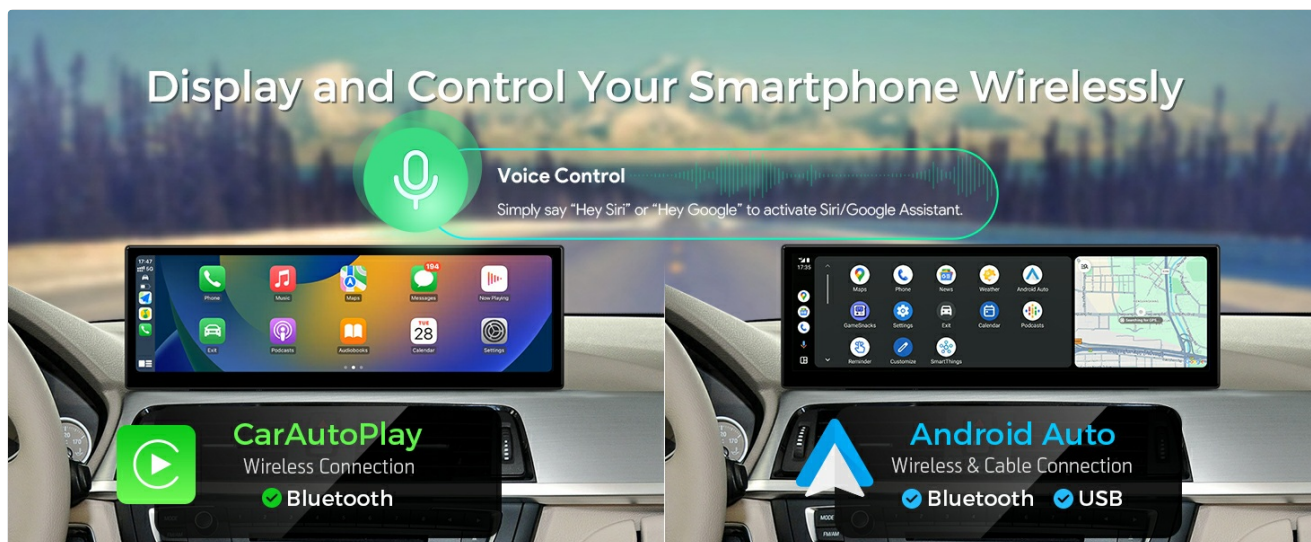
Display and Control Your Smartphone Wirelessly

Voice Control

Simply say "Hey Siri" or "Hey Google" to activate Siri/Google Assistant.

17:47

Phone Music Maps Messages Now Playing

Exit Podcasts Audiobooks Calendar Settings

194

TUE 28

17:35

Maps Phone News Weather Android Auto

GameSnacks Settings Exit Calendar Podcasts

Reminder Customize SmartThings

CarAutoPlay

Wireless Connection

Bluetooth

Android Auto

Wireless & Cable Connection

Bluetooth USB